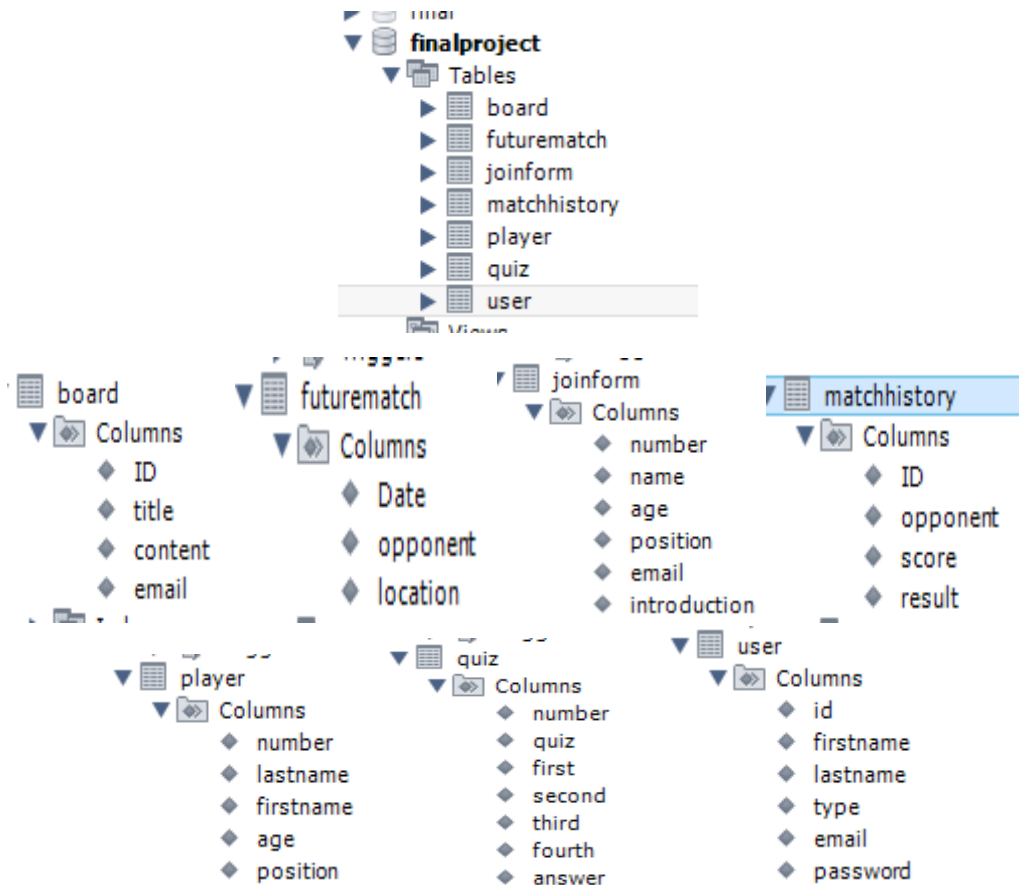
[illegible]
finalproject
Tables
board
futurematch
joinform
matchhistory
player
quiz
user
Views

board
Columns
ID
title
content
email

futurematch
Columns
Date
opponent
location

joinform
Columns
number
name
age
position
email
introduction

matchhistory
Columns
ID
opponent
score
result

player
Columns
number
lastname
firstname
age
position

quiz
Columns
number
quiz
first
second
third
fourth
answer

user
Columns
id
firstname
lastname
type
email
password